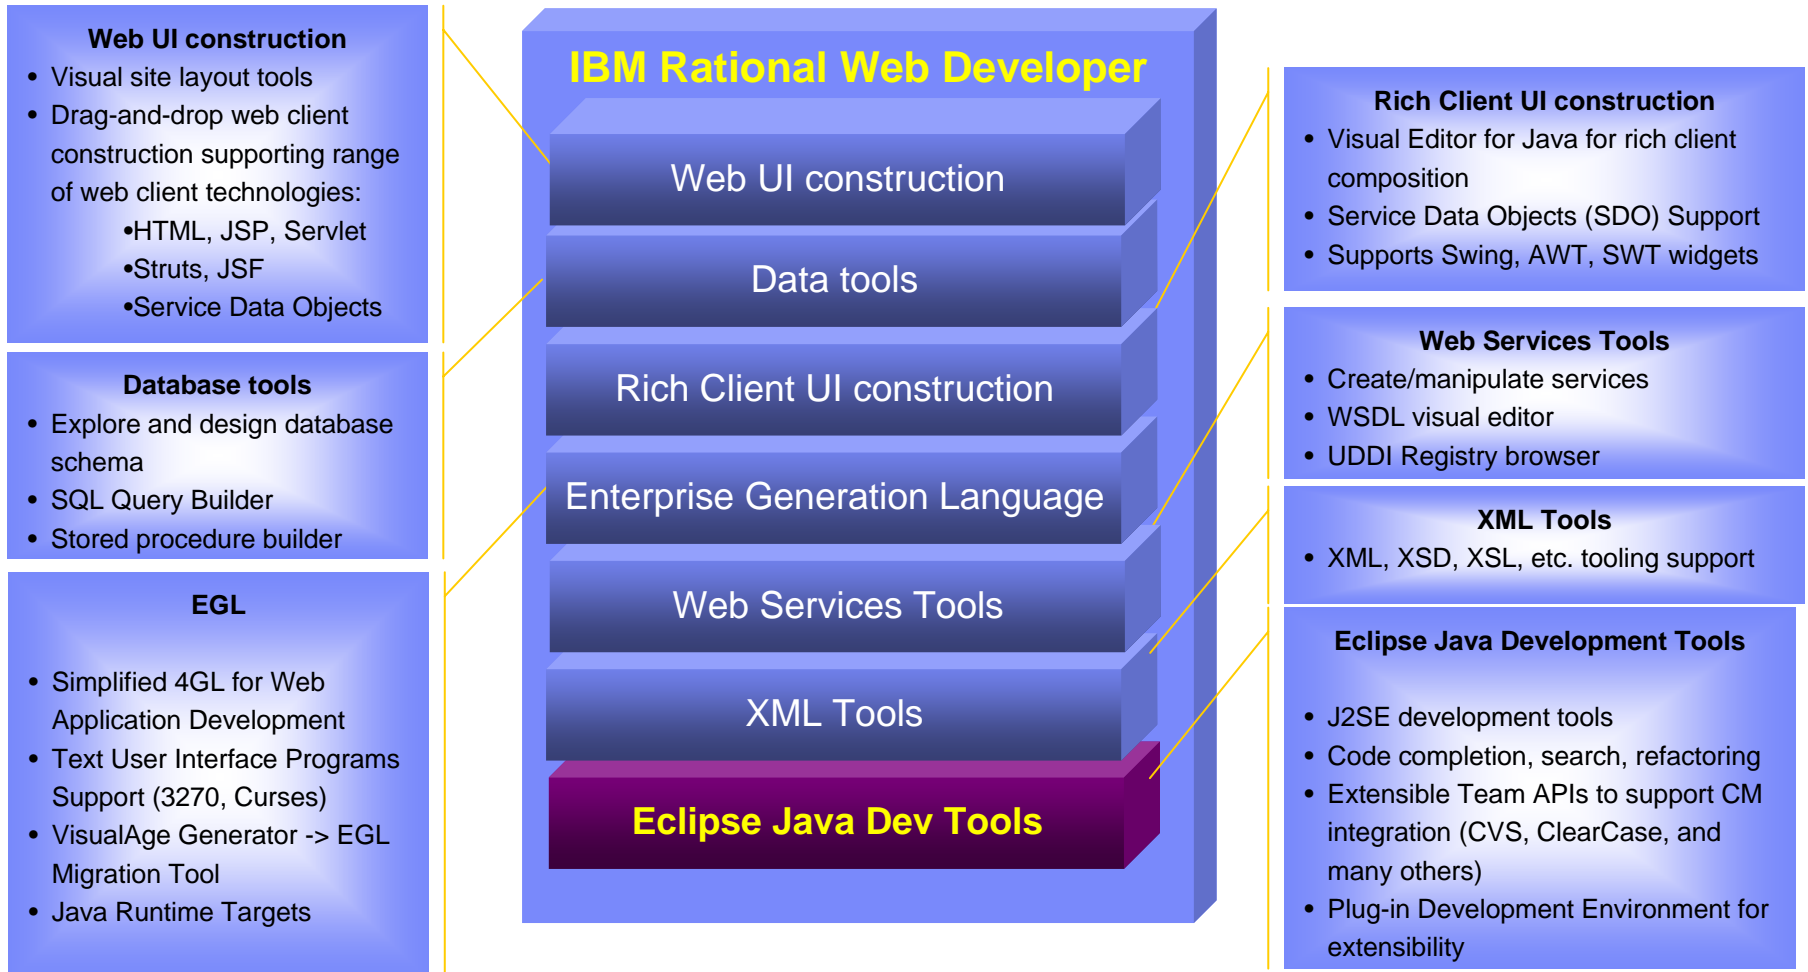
Web UI construction
• Visual site layout tools
• Drag-and-drop web client construction supporting range of web client technologies:
•HTML, JSP, Servlet
•Struts, JSF
•Service Data Objects

Database tools
• Explore and design database schema
• SQL Query Builder
• Stored procedure builder

EGL
• Simplified 4GL for Web Application Development
• Text User Interface Programs Support (3270, Curses)
• VisualAge Generator -> EGL Migration Tool
• Java Runtime Targets

IBM Rational Web Developer

Web UI construction

Data tools

Rich Client UI construction

Enterprise Generation Language

Web Services Tools

XML Tools

Eclipse Java Dev Tools

Rich Client UI construction
• Visual Editor for Java for rich client composition
• Service Data Objects (SDO) Support
• Supports Swing, AWT, SWT widgets

Web Services Tools
• Create/manipulate services
• WSDL visual editor
• UDDI Registry browser

XML Tools
• XML, XSD, XSL, etc. tooling support

Eclipse Java Development Tools
• J2SE development tools
• Code completion, search, refactoring
• Extensible Team APIs to support CM integration (CVS, ClearCase, and many others)
• Plug-in Development Environment for extensibility